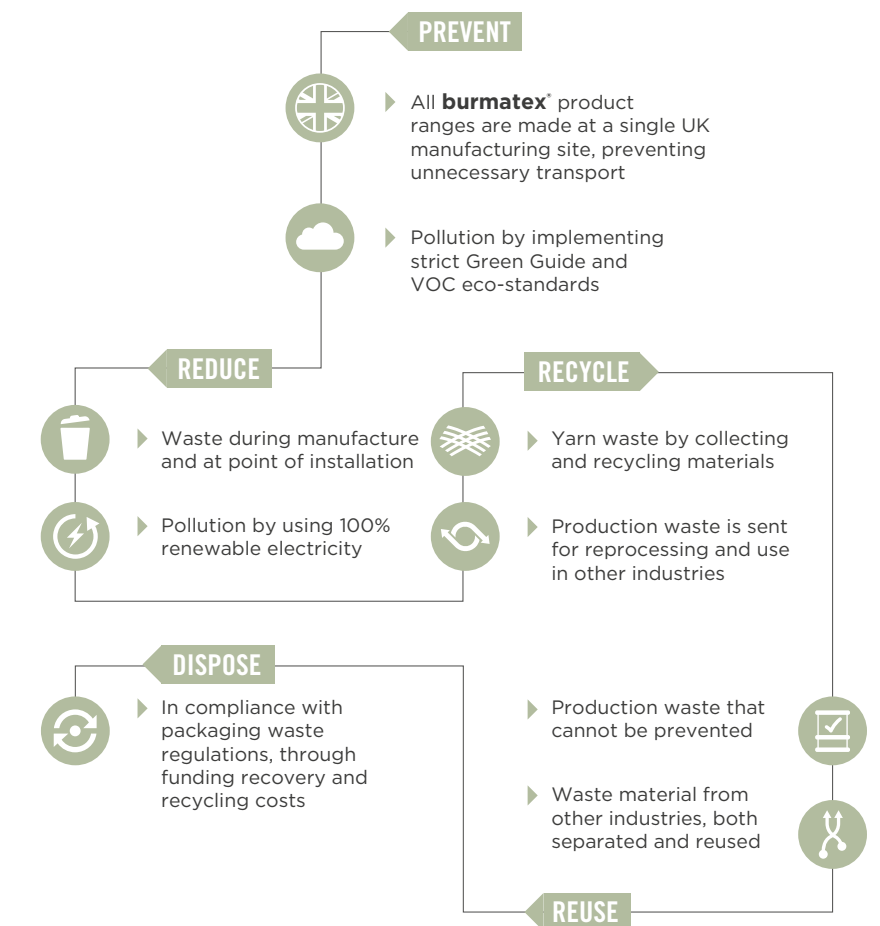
PREVENT

All **burmatex**® product ranges are made at a single UK manufacturing site, preventing unnecessary transport

Pollution by implementing strict Green Guide and VOC eco-standards

REDUCE

Waste during manufacture and at point of installation

Pollution by using 100% renewable electricity

RECYCLE

Yarn waste by collecting and recycling materials

Production waste is sent for reprocessing and use in other industries

DISPOSE

In compliance with packaging waste regulations, through funding recovery and recycling costs

Production waste that cannot be prevented

Waste material from other industries, both separated and reused

REUSE